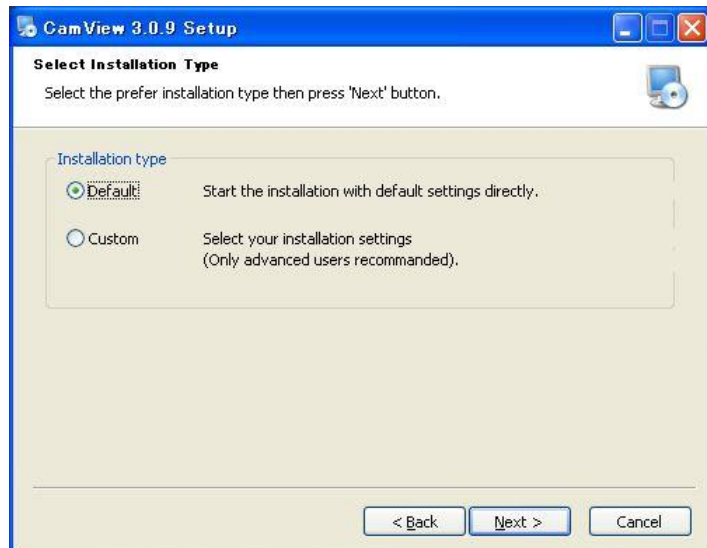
CamView 3.0.9 Setup

Select Installation Type

Select the prefer installation type then press 'Next' button.

Installation type

Default Start the installation with default settings directly.

Custom Select your installation settings (Only advanced users recommanded).

< Back Next > Cancel